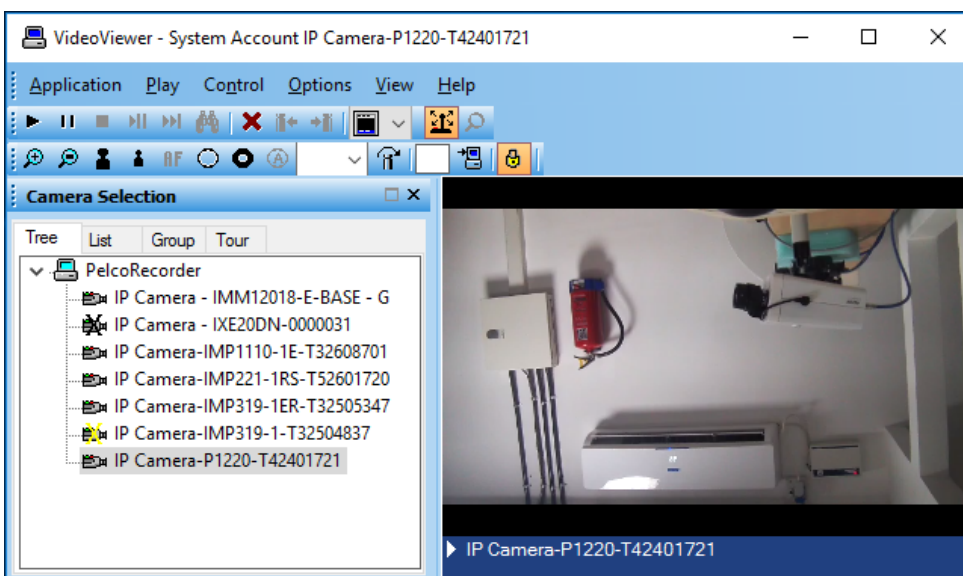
VideoViewer - System Account IP Camera-P1220-T42401721

Application Play Control Options View Help

AF

Camera Selection

Tree List Group Tour

PelcoRecorder
IP Camera - IMM12018-E-BASE - G
IP Camera - IXE20DN-0000031
IP Camera-IMP1110-1E-T32608701
IP Camera-IMP221-1RS-T52601720
IP Camera-IMP319-1ER-T32505347
IP Camera-IMP319-1-T32504837
IP Camera-P1220-T42401721

IP Camera-P1220-T42401721